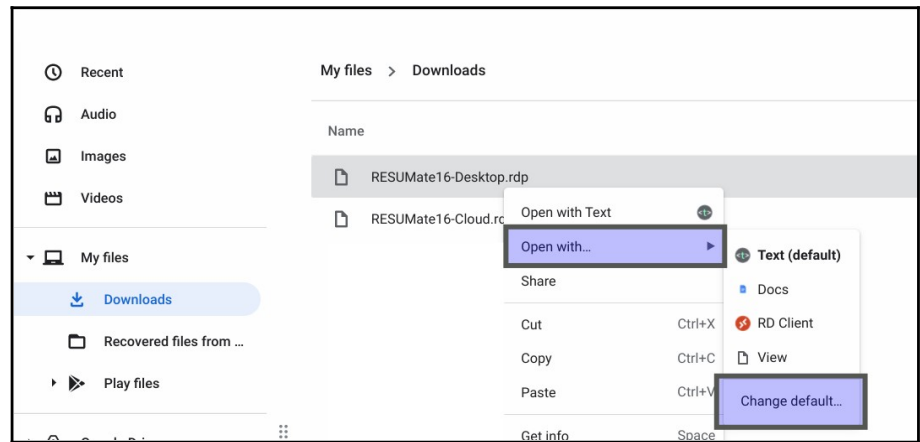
Recent
Audio
Images
Videos
My files
Downloads
Recovered files from ...
Play files

My files > Downloads

Name

RESUMate16-Desktop.rdp
RESUMate16-Cloud.rc

Open with Text
Open with...
Share
Cut Ctrl+X
Copy Ctrl+C
Paste Ctrl+V
Get info Space

Text (default)
Docs
RD Client
View
Change default...